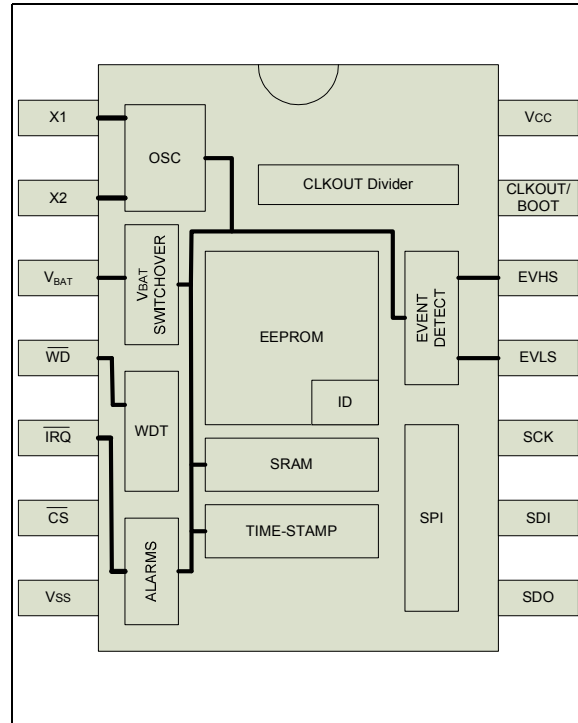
X1

X2

$V_{BAT}$

$\overline{WD}$

$\overline{IRQ}$

$\overline{CS}$

Vss

OSC

$V_{BAT}$ SWITCHOVER

WDT

ALARMS

CLKOUT Divider

EEPROM

ID

SRAM

TIME-STAMP

EVENT DETECT

SPI

Vcc

CLKOUT/ BOOT

EVHS

EVLS

SCK

SDI

SDO